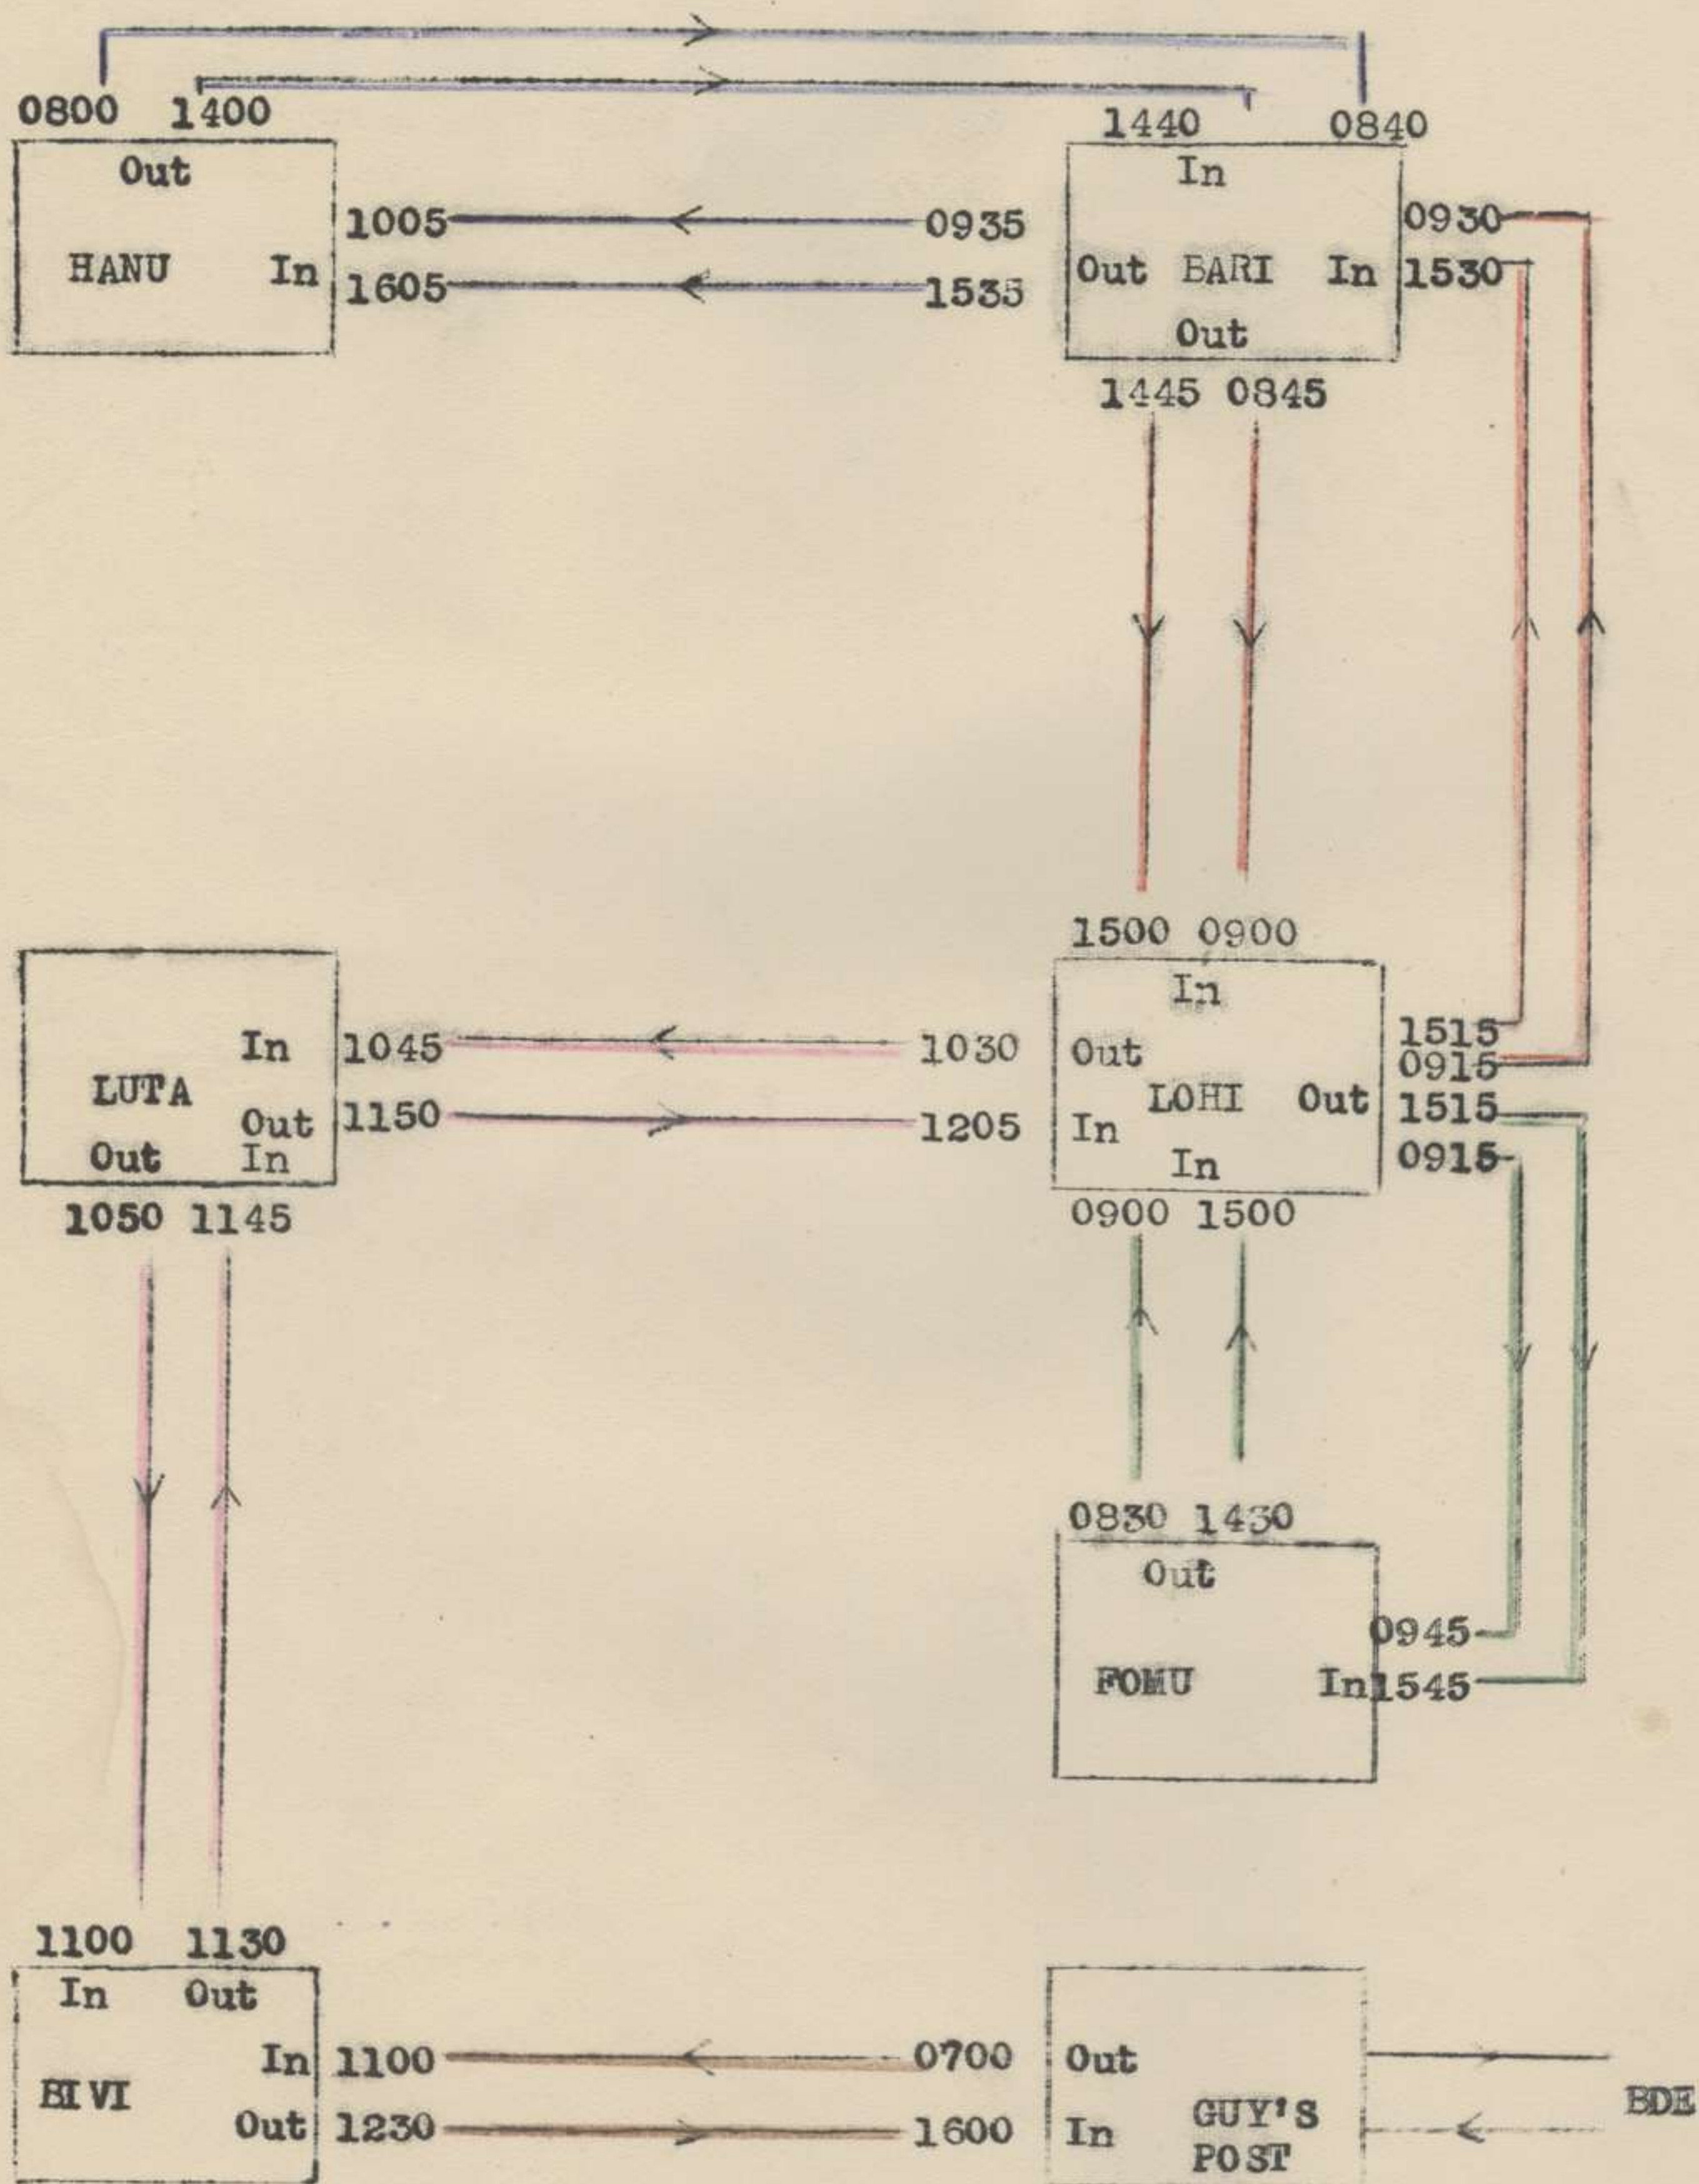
0800 1400

Out

HANU In

1005 0935
1605 1535

1440 0840

In

Out BARI In

Out

0930
1530

1445 0845

1500 0900

In

Out
LOHI Out
In
In

1515
0915
1515
0915

1045 1030
1150 1205

In

LUTA
Out
Out In

1050 1145

0900 1500

0830 1430

Out

FOMU In

0945
1545

1100 1130

In Out

BI VI In
Out

1100 0700
1230 1600

Out
In GUY'S POST

BDE